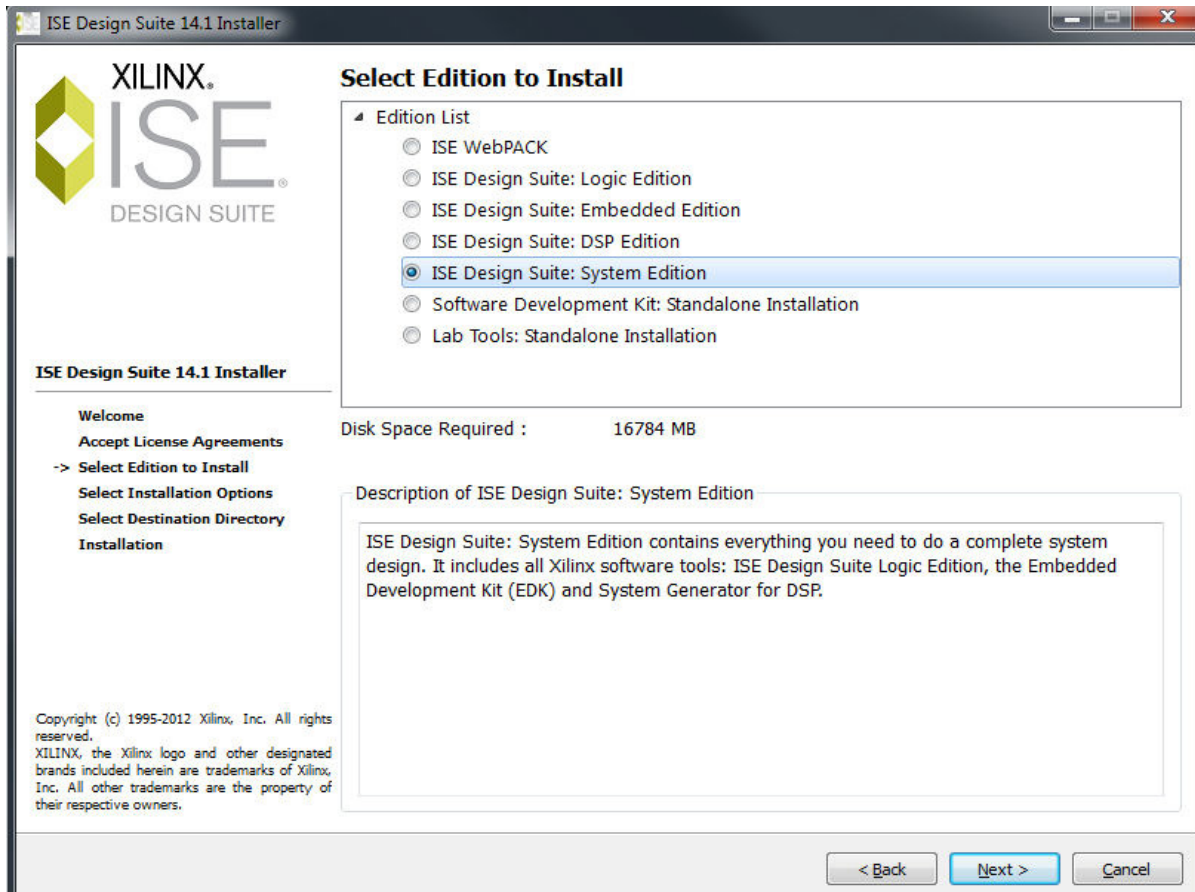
ISE Design Suite 14.1 Installer

XILINX.
ISE.
DESIGN SUITE

Select Edition to Install

Edition List
ISE WebPACK
ISE Design Suite: Logic Edition
ISE Design Suite: Embedded Edition
ISE Design Suite: DSP Edition
ISE Design Suite: System Edition
Software Development Kit: Standalone Installation
Lab Tools: Standalone Installation

ISE Design Suite 14.1 Installer

Welcome
Accept License Agreements
-> Select Edition to Install
Select Installation Options
Select Destination Directory
Installation

Disk Space Required : 16784 MB

Description of ISE Design Suite: System Edition

ISE Design Suite: System Edition contains everything you need to do a complete system design. It includes all Xilinx software tools: ISE Design Suite Logic Edition, the Embedded Development Kit (EDK) and System Generator for DSP.

Copyright (c) 1995-2012 Xilinx, Inc. All rights reserved.
XILINX, the Xilinx logo and other designated brands included herein are trademarks of Xilinx, Inc. All other trademarks are the property of their respective owners.

< Back
Next >
Cancel